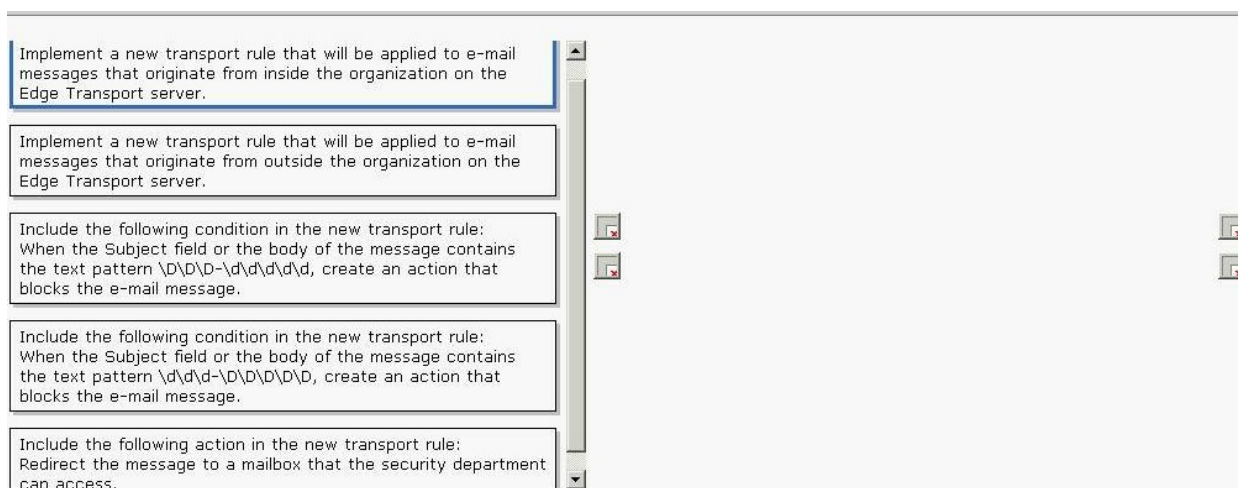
Implement a new transport rule that will be applied to e-mail messages that originate from inside the organization on the Edge Transport server.

Implement a new transport rule that will be applied to e-mail messages that originate from outside the organization on the Edge Transport server.

Include the following condition in the new transport rule: When the Subject field or the body of the message contains the text pattern \D\D\D-\d\d\d\d\d, create an action that blocks the e-mail message.

Include the following condition in the new transport rule: When the Subject field or the body of the message contains the text pattern \d\d\d-\D\D\D\D\D, create an action that blocks the e-mail message.

Include the following action in the new transport rule: Redirect the message to a mailbox that the security department can access.